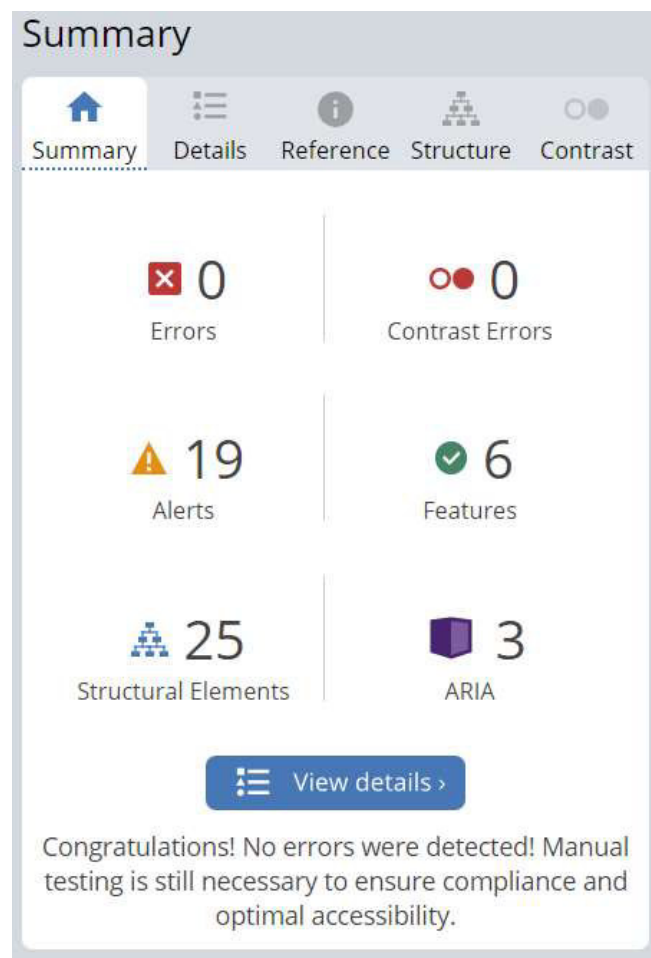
Summary

Summary Details Reference Structure Contrast

0
Errors

0
Contrast Errors

19
Alerts

6
Features

25
Structural Elements

3
ARIA

View details ›

Congratulations! No errors were detected! Manual testing is still necessary to ensure compliance and optimal accessibility.